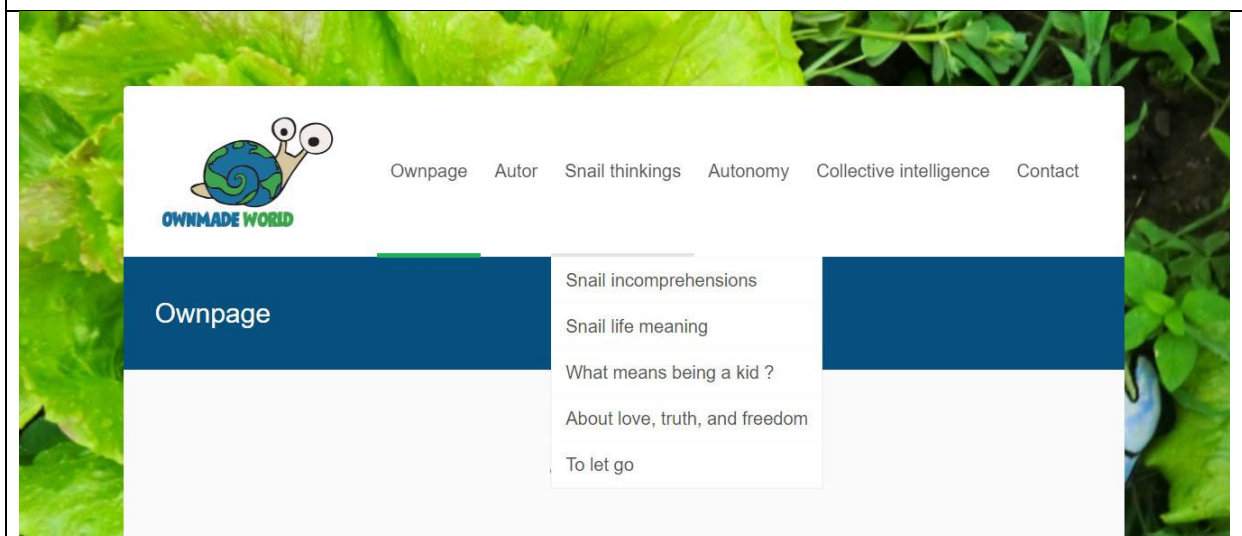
OWNMADE WORLD

Ownpage Autor Snail thinkings Autonomy Collective intelligence Contact

Snail incomprehensions
Snail life meaning
What means being a kid ?
About love, truth, and freedom
To let go

Ownpage